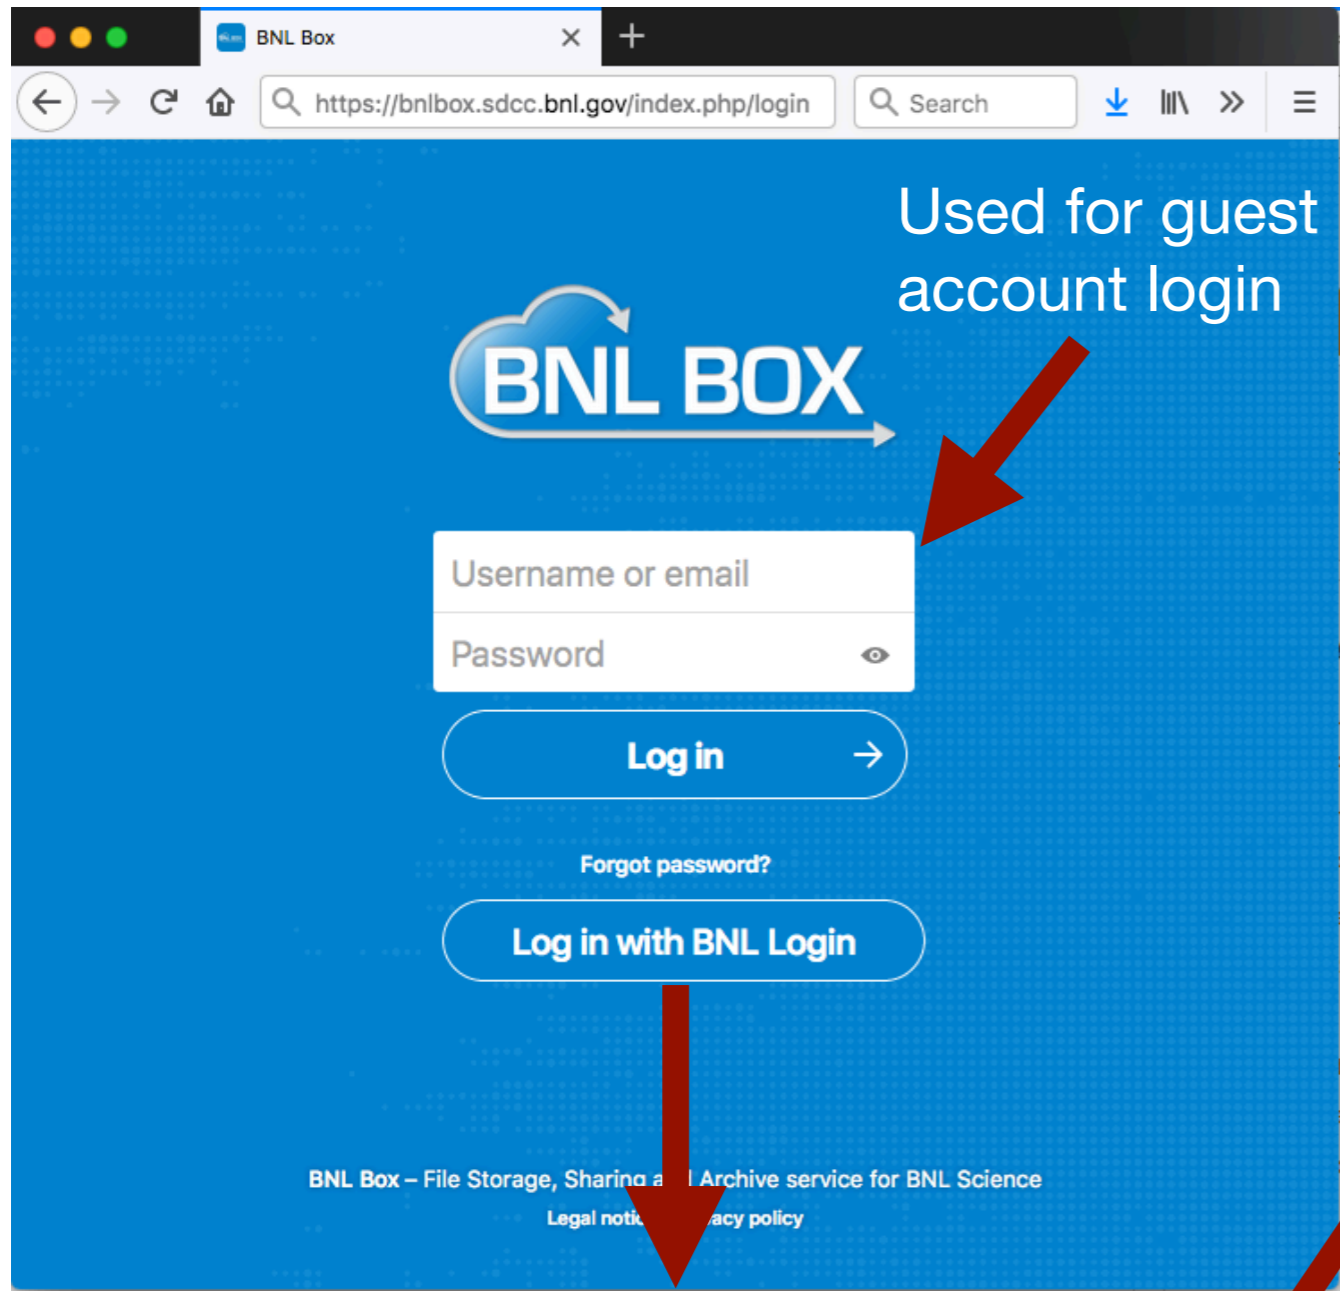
BNL Box

https://bnlbox.sdcc.bnl.gov/index.php/login

Search

Used for guest account login

BNL BOX

Username or email

Password

Log in

Forgot password?

Log in with BNL Login

BNL Box – File Storage, Sharing a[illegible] Archive service for BNL Science

Legal notic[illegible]acy policy